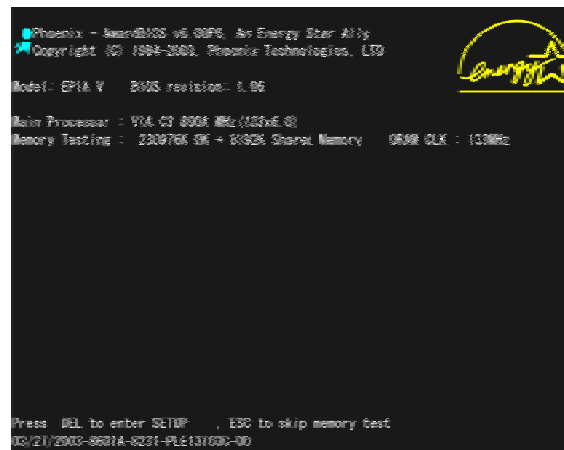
Phoenix - AwardBIOS v6.00PG, An Energy Star Ally
Copyright (C) 1984-2003, Phoenix Technologies, LTD

Model: EPIA V    BIOS revision: 1.06

Main Processor : VIA C3 800A MHz(133x6.0)
Memory Testing :  230976K OK + 32768K Shared Memory    DRAM CLK : 133MHz

Press  DEL to enter SETUP    , ESC to skip memory test
03/21/2003-8601A-8231-PLE133GDC-00